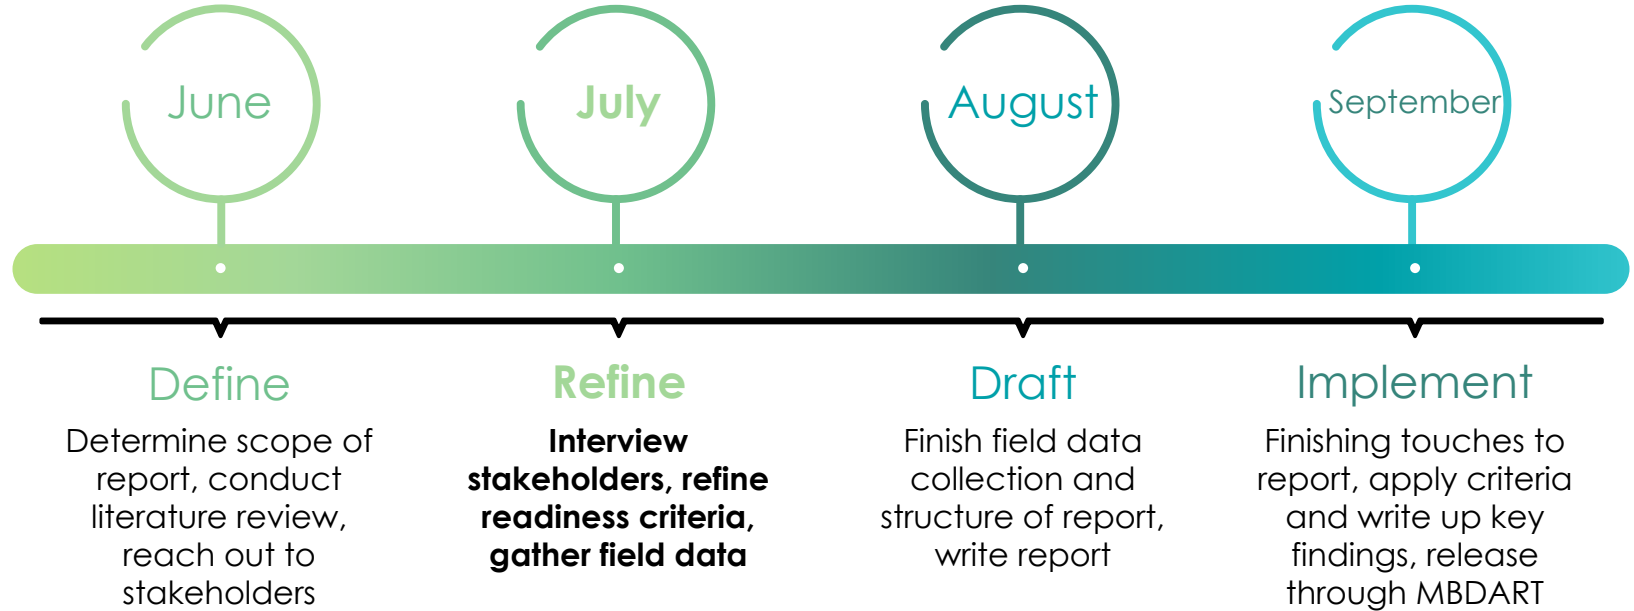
June

July

August

September

Define
Determine scope of report, conduct literature review, reach out to stakeholders

Refine
**Interview stakeholders, refine readiness criteria, gather field data**

Draft
Finish field data collection and structure of report, write report

Implement
Finishing touches to report, apply criteria and write up key findings, release through MBDART